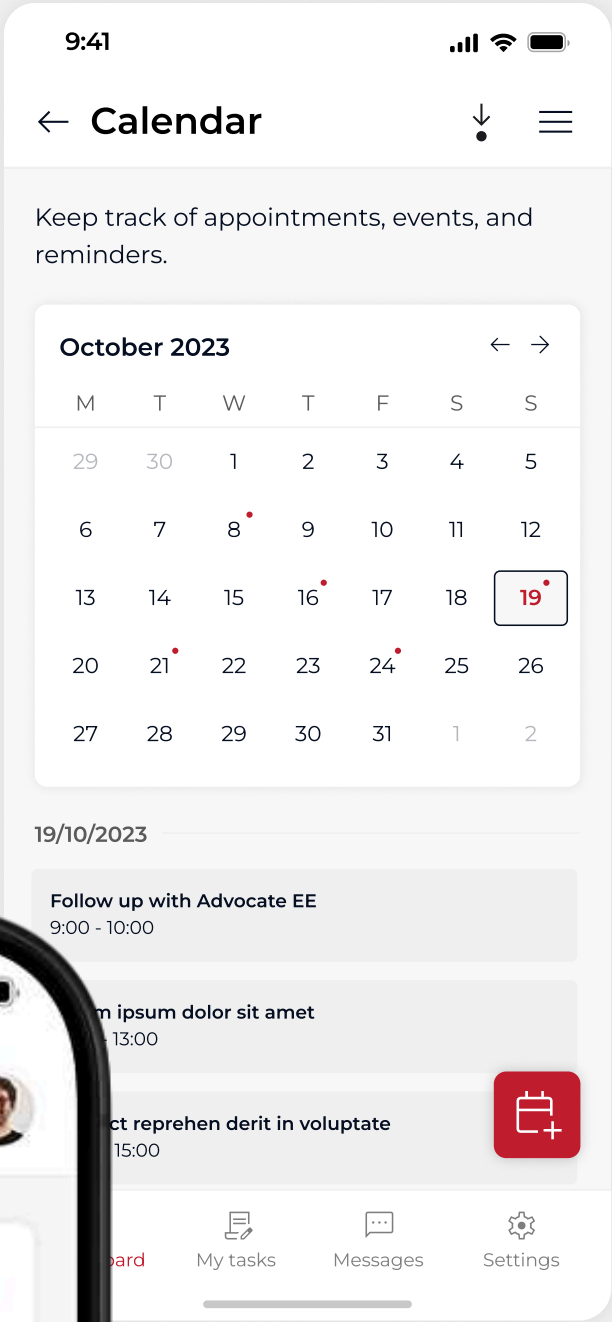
9:41

Calendar

Keep track of appointments, events, and reminders.

October 2023

| M | T | W | T | F | S | S |
|---|---|---|---|---|---|---|
| 29 | 30 | 1 | 2 | 3 | 4 | 5 |
| 6 | 7 | 8 | 9 | 10 | 11 | 12 |
| 13 | 14 | 15 | 16 | 17 | 18 | 19 |
| 20 | 21 | 22 | 23 | 24 | 25 | 26 |
| 27 | 28 | 29 | 30 | 31 | 1 | 2 |

19/10/2023

Follow up with Advocate EE
9:00 - 10:00

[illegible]m ipsum dolor sit amet
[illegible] - 13:00

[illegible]ct reprehen derit in voluptate
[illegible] 15:00

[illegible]oard My tasks Messages Settings